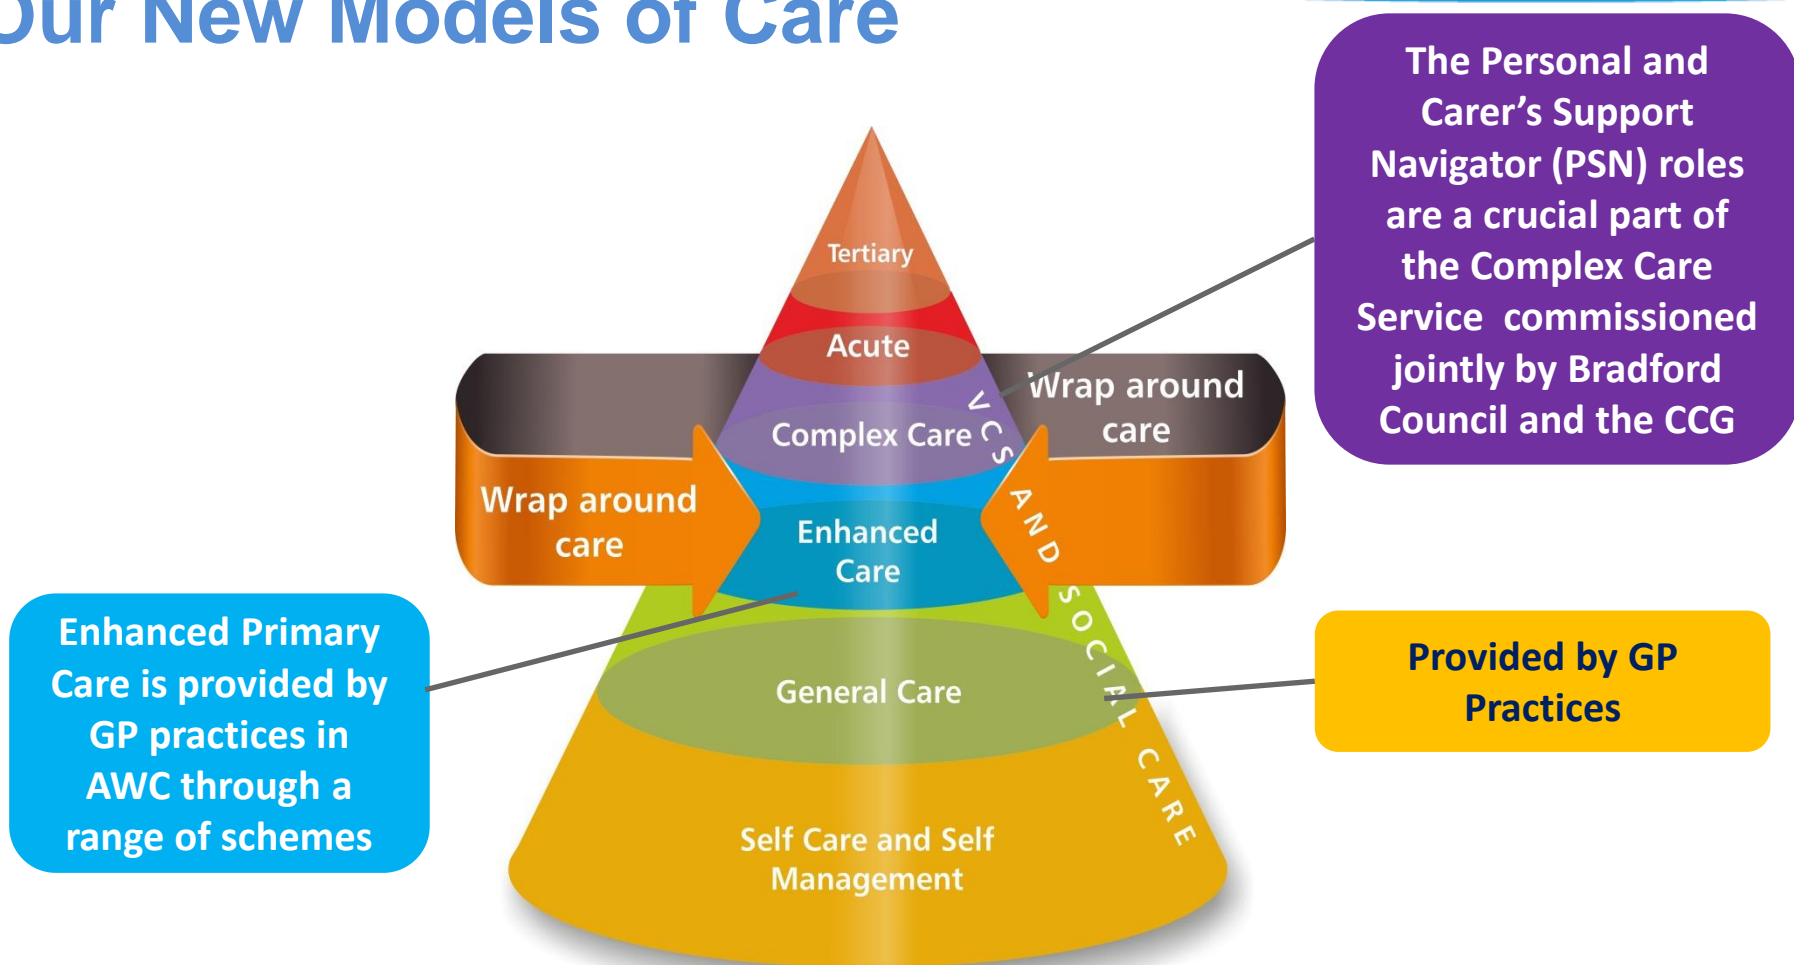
Our New Models of Care

The Personal and Carer's Support Navigator (PSN) roles are a crucial part of the Complex Care Service commissioned jointly by Bradford Council and the CCG

Tertiary

Acute

Complex Care

Wrap around care

Wrap around care

Enhanced Care

VCS AND SOCIAL CARE

General Care

Self Care and Self Management

Enhanced Primary Care is provided by GP practices in AWC through a range of schemes

Provided by GP Practices